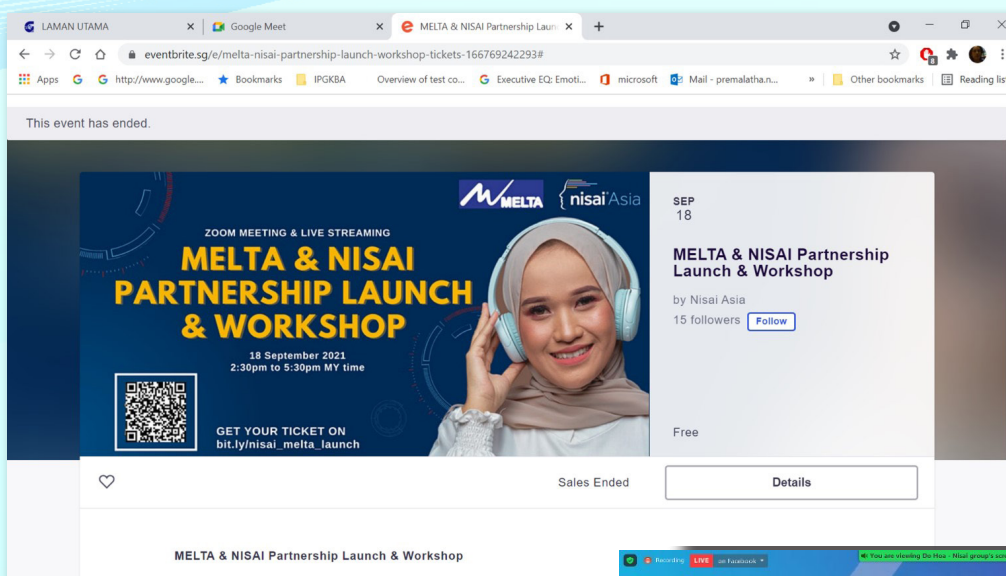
LAMAN UTAMA ×
Google Meet ×
MELTA & NISAI Partnership Laun ×
+

eventbrite.sg/e/melta-nisai-partnership-launch-workshop-tickets-166769242293#

Apps G http://www.google.... Bookmarks IPGKBA Overview of test co... Executive EQ: Emoti... microsoft Mail - premalatha.n... » Other bookmarks Reading list

This event has ended.

MELTA nisai Asia

ZOOM MEETING & LIVE STREAMING
MELTA & NISAI PARTNERSHIP LAUNCH & WORKSHOP
18 September 2021
2:30pm to 5:30pm MY time

GET YOUR TICKET ON
bit.ly/nisai_melta_launch

SEP
18

MELTA & NISAI Partnership Launch & Workshop

by Nisai Asia
15 followers Follow

Free

Sales Ended
Details

MELTA & NISAI Partnership Launch & Workshop

Recording LIVE on Facebook
You are viewing Do Hoa - Nisai group's scr